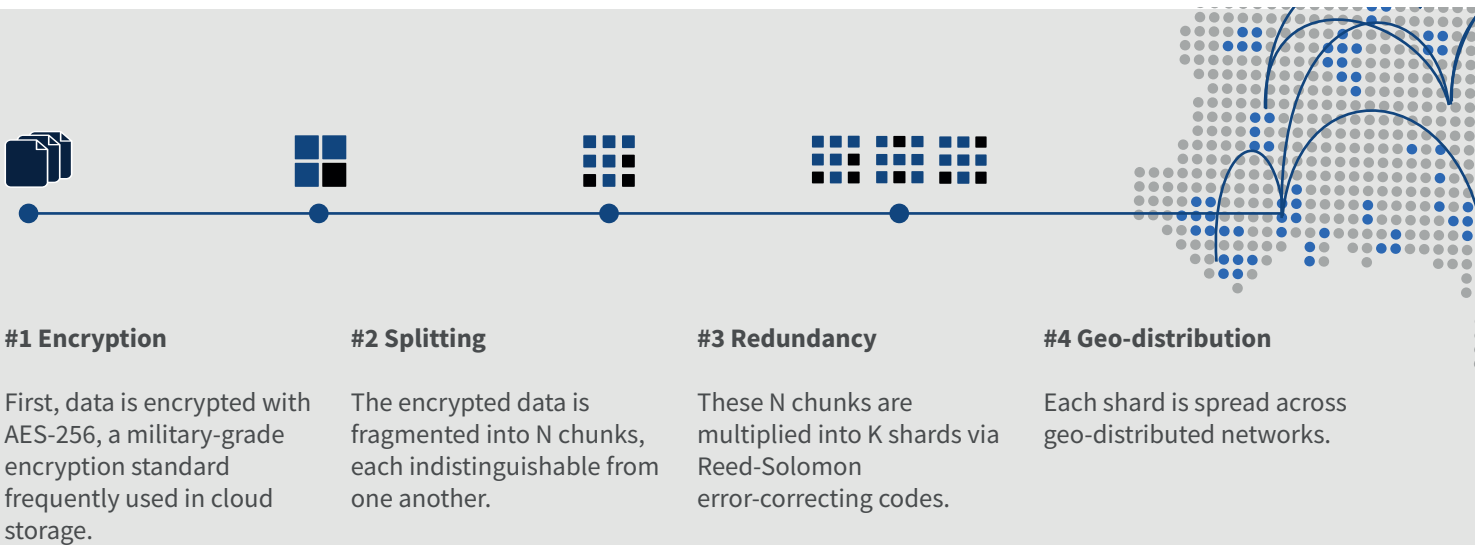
#1 Encryption

First, data is encrypted with AES-256, a military-grade encryption standard frequently used in cloud storage.

#2 Splitting

The encrypted data is fragmented into N chunks, each indistinguishable from one another.

#3 Redundancy

These N chunks are multiplied into K shards via Reed-Solomon error-correcting codes.

#4 Geo-distribution

Each shard is spread across geo-distributed networks.